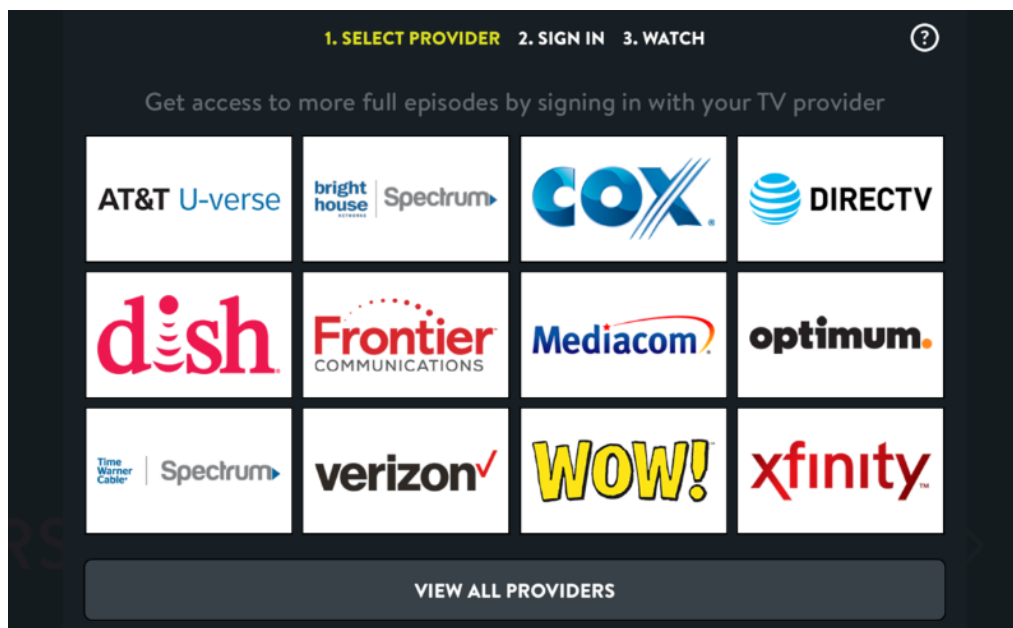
1. SELECT PROVIDER 2. SIGN IN 3. WATCH

?

Get access to more full episodes by signing in with your TV provider

AT&T U-verse

bright house NETWORKS | Spectrum

COX.

DIRECTV

dish

Frontier COMMUNICATIONS

Mediacom

optimum.

Time Warner Cable | Spectrum

verizon

WOW!

xfinity

VIEW ALL PROVIDERS